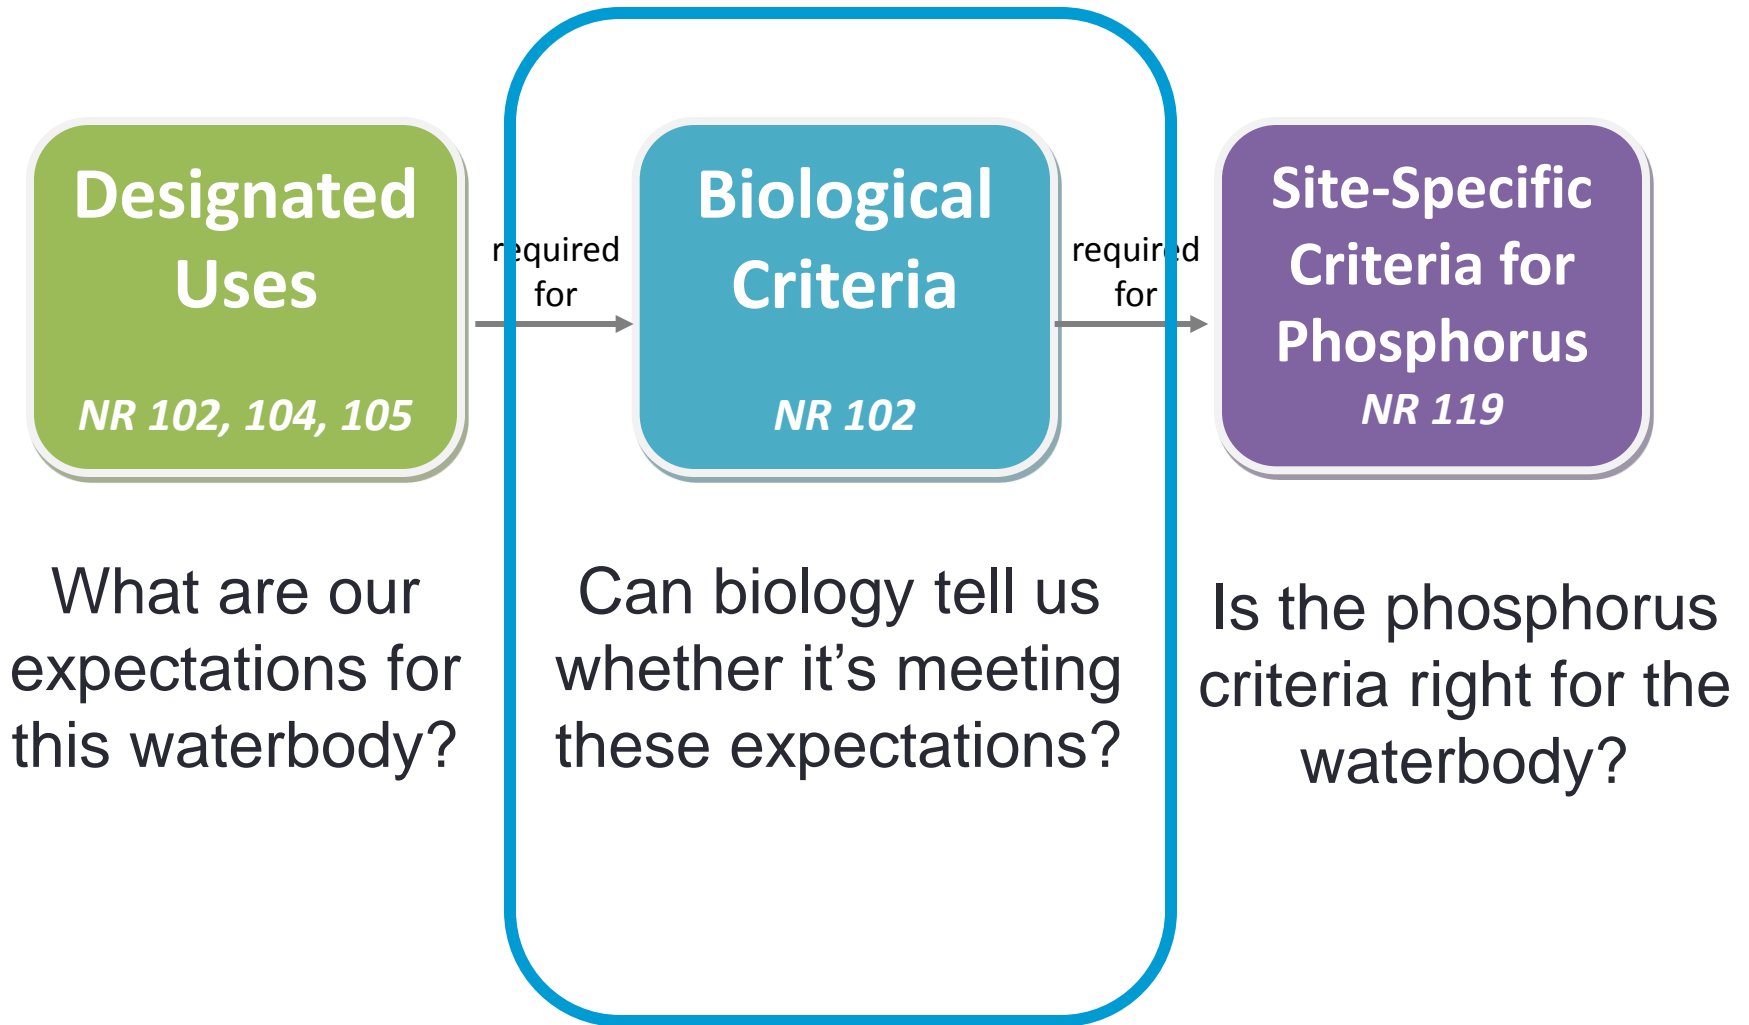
Designated Uses

NR 102, 104, 105

required for

Biological Criteria

NR 102

required for

Site-Specific Criteria for Phosphorus

NR 119

What are our expectations for this waterbody?

Can biology tell us whether it's meeting these expectations?

Is the phosphorus criteria right for the waterbody?